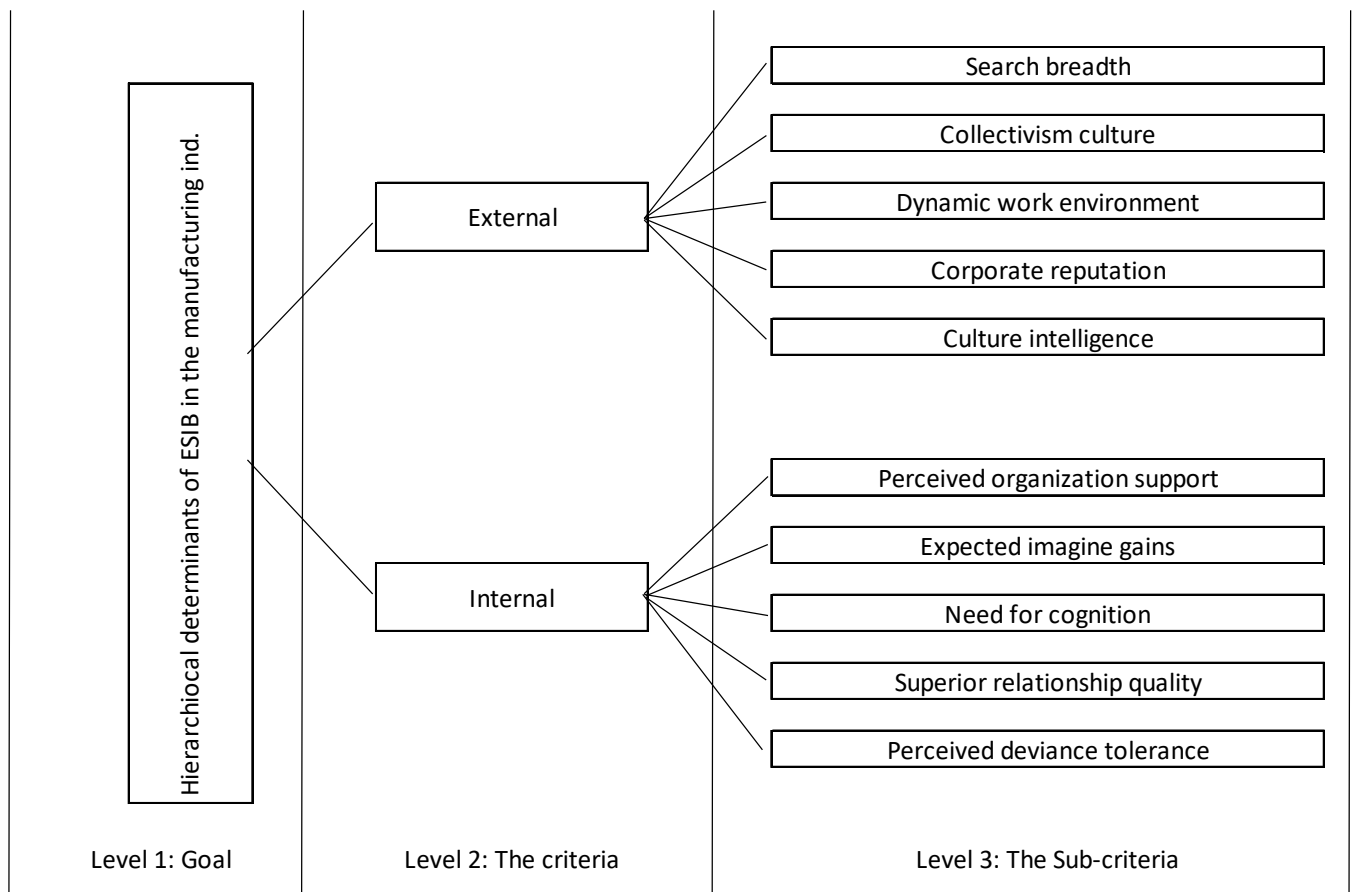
Hierarchiocal determinants of ESIB in the manufacturing ind.

External

Internal

Search breadth

Collectivism culture

Dynamic work environment

Corporate reputation

Culture intelligence

Perceived organization support

Expected imagine gains

Need for cognition

Superior relationship quality

Perceived deviance tolerance

Level 1: Goal

Level 2: The criteria

Level 3: The Sub-criteria